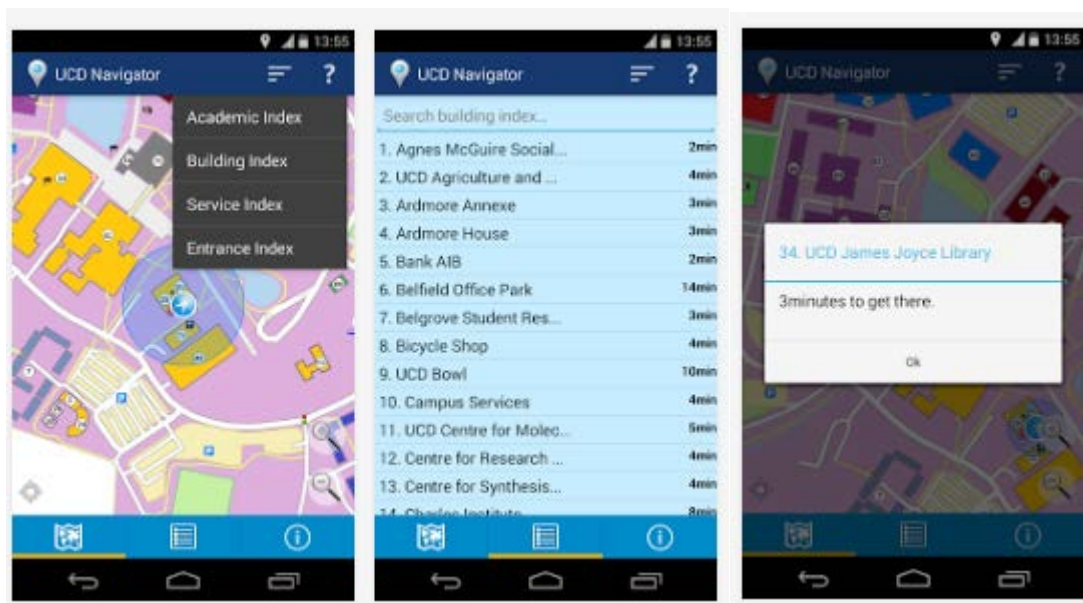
13:55

UCD Navigator

?

Academic Index

Building Index

Service Index

Entrance Index

13:55

UCD Navigator

?

Search building index...

| | |
|---|---|
| 1. Agnes McGuire Social... | 2min |
| 2. UCD Agriculture and ... | 4min |
| 3. Ardmore Annexe | 3min |
| 4. Ardmore House | 3min |
| 5. Bank AIB | 2min |
| 6. Belfield Office Park | 14min |
| 7. Belgrove Student Res... | 3min |
| 8. Bicycle Shop | 4min |
| 9. UCD Bowl | 10min |
| 10. Campus Services | 4min |
| 11. UCD Centre for Molec... | 5min |
| 12. Centre for Research ... | 4min |
| 13. Centre for Synthesis... | 4min |
| 14. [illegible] | 8min |

13:55

UCD Navigator

?

34. UCD James Joyce Library

3minutes to get there.

Ok